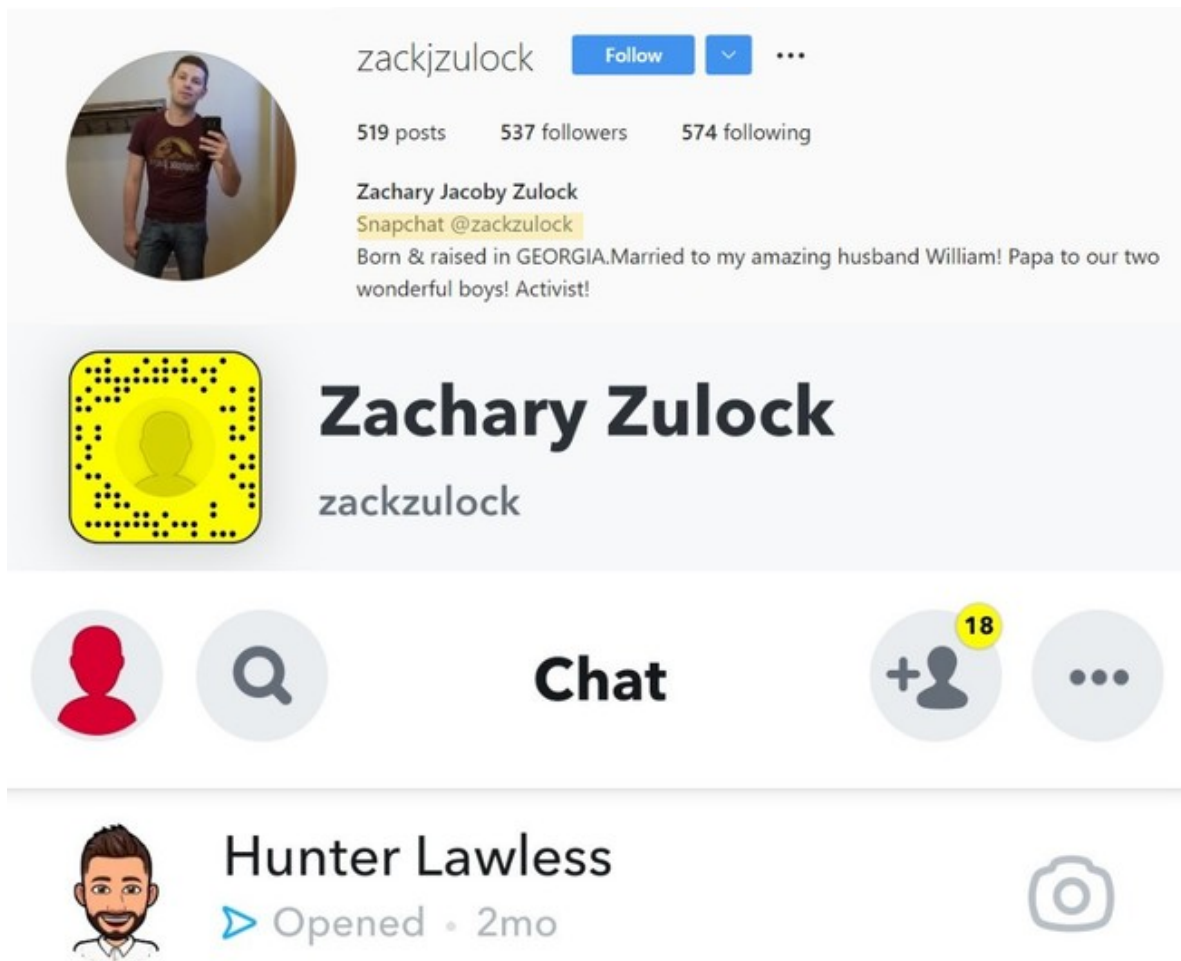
zackjzulock Follow ...

519 posts 537 followers 574 following

Zachary Jacoby Zulock
Snapchat @zackzulock
Born & raised in GEORGIA.Married to my amazing husband William! Papa to our two wonderful boys! Activist!

Zachary Zulock
zackzulock

Chat

18

Hunter Lawless
Opened · 2mo